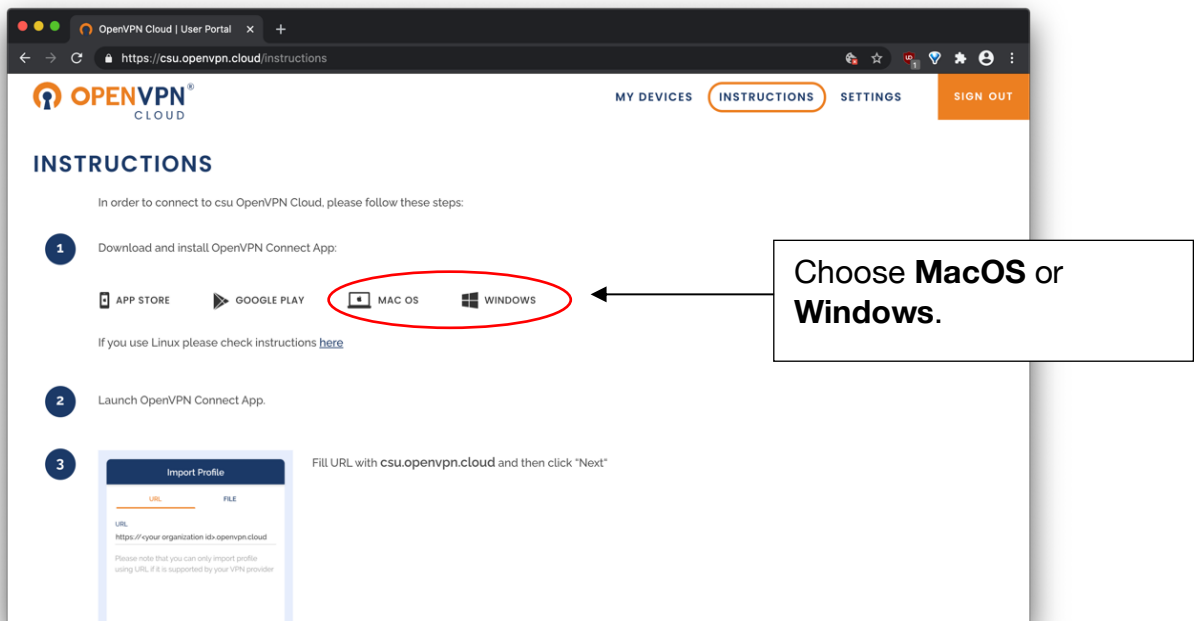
OpenVPN Cloud | User Portal ×

https://csu.openvpn.cloud/instructions

OPENVPN® CLOUD

MY DEVICES INSTRUCTIONS SETTINGS SIGN OUT

INSTRUCTIONS

In order to connect to csu OpenVPN Cloud, please follow these steps:

1 Download and install OpenVPN Connect App:

APP STORE GOOGLE PLAY MAC OS WINDOWS

If you use Linux please check instructions here

Choose **MacOS** or **Windows**.

2 Launch OpenVPN Connect App.

3

Import Profile

URL FILE

URL

https://<your organization id>.openvpn.cloud

Please note that you can only import profile using URL if it is supported by your VPN provider

Fill URL with csu.openvpn.cloud and then click "Next"